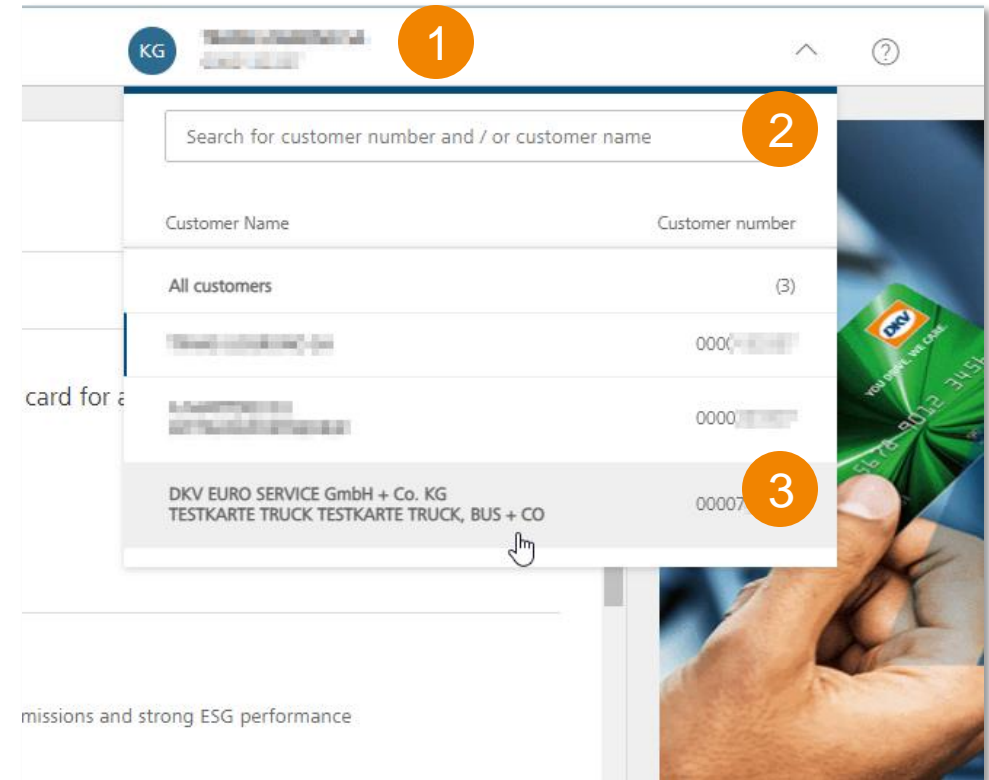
KG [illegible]
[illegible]

1

?

Search for customer number and / or customer name

2

Customer Name

Customer number

All customers

(3)

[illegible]

000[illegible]

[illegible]
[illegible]

000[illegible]

DKV EURO SERVICE GmbH + Co. KG
TESTKARTE TRUCK TESTKARTE TRUCK, BUS + CO

0007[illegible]

3

card for a

missions and strong ESG performance

DKV

YOU DRIVE. WE CARE.